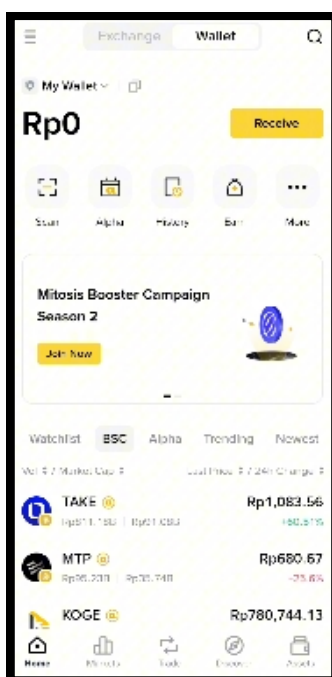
Exchange Wallet

My Wallet

Rp0

Receive

Scan Alpha History Earn More

Mitosis Booster Campaign Season 2

Join Now

Watchlist BSC Alpha Trending Newest

Vol ⇕ / Market Cap ⇕

Last Price ⇕ / 24h Change ⇕

TAKE

Rp511.18B | Rp51.09B

Rp1,083.56

+60.51%

MTP

Rp96.20B | Rp35.74B

Rp680.67

-25.6%

KOGE

Rp780,744.13

Home Markets Trade Discover Assets